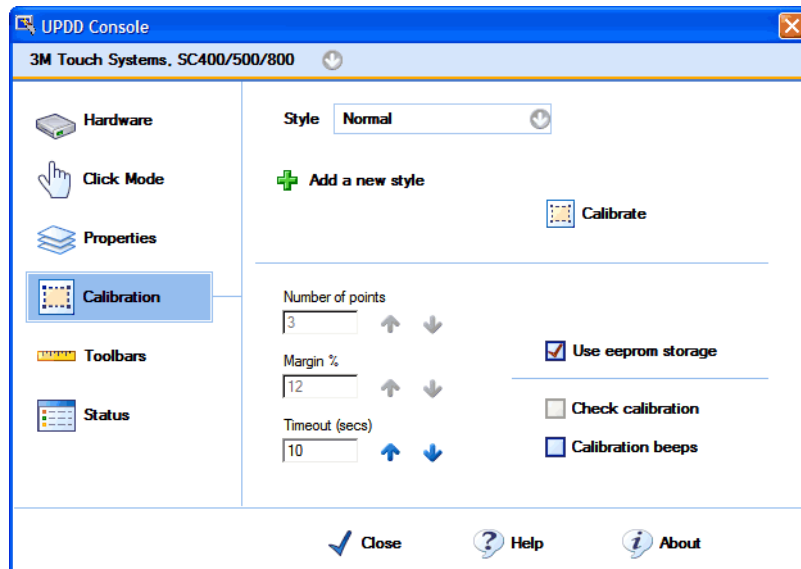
UPDD Console

3M Touch Systems, SC400/500/800

Hardware

Click Mode

Properties

Calibration

Toolbars

Status

Style Normal

Add a new style

Calibrate

Number of points
3

Margin %
12

Timeout (secs)
10

Use eeprom storage

Check calibration

Calibration beeps

Close

Help

About